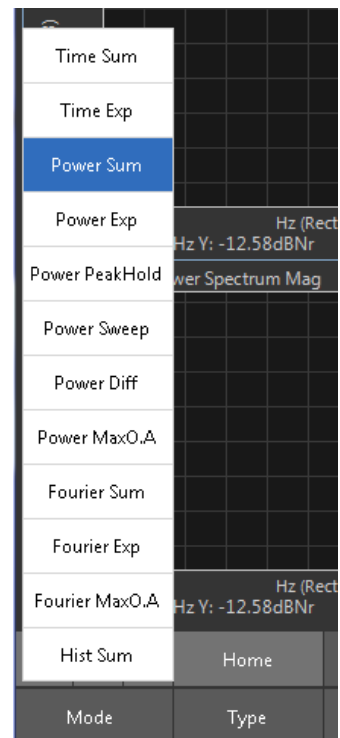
Time Sum

Time Exp

Power Sum

Power Exp

Power PeakHold

Power Sweep

Power Diff

Power MaxO.A

Fourier Sum

Fourier Exp

Fourier MaxO.A

Hist Sum

Hz (Rect
Hz Y: -12.58dBNr
wer Spectrum Mag

Hz (Rect
Hz Y: -12.58dBNr

Home

Mode

Type